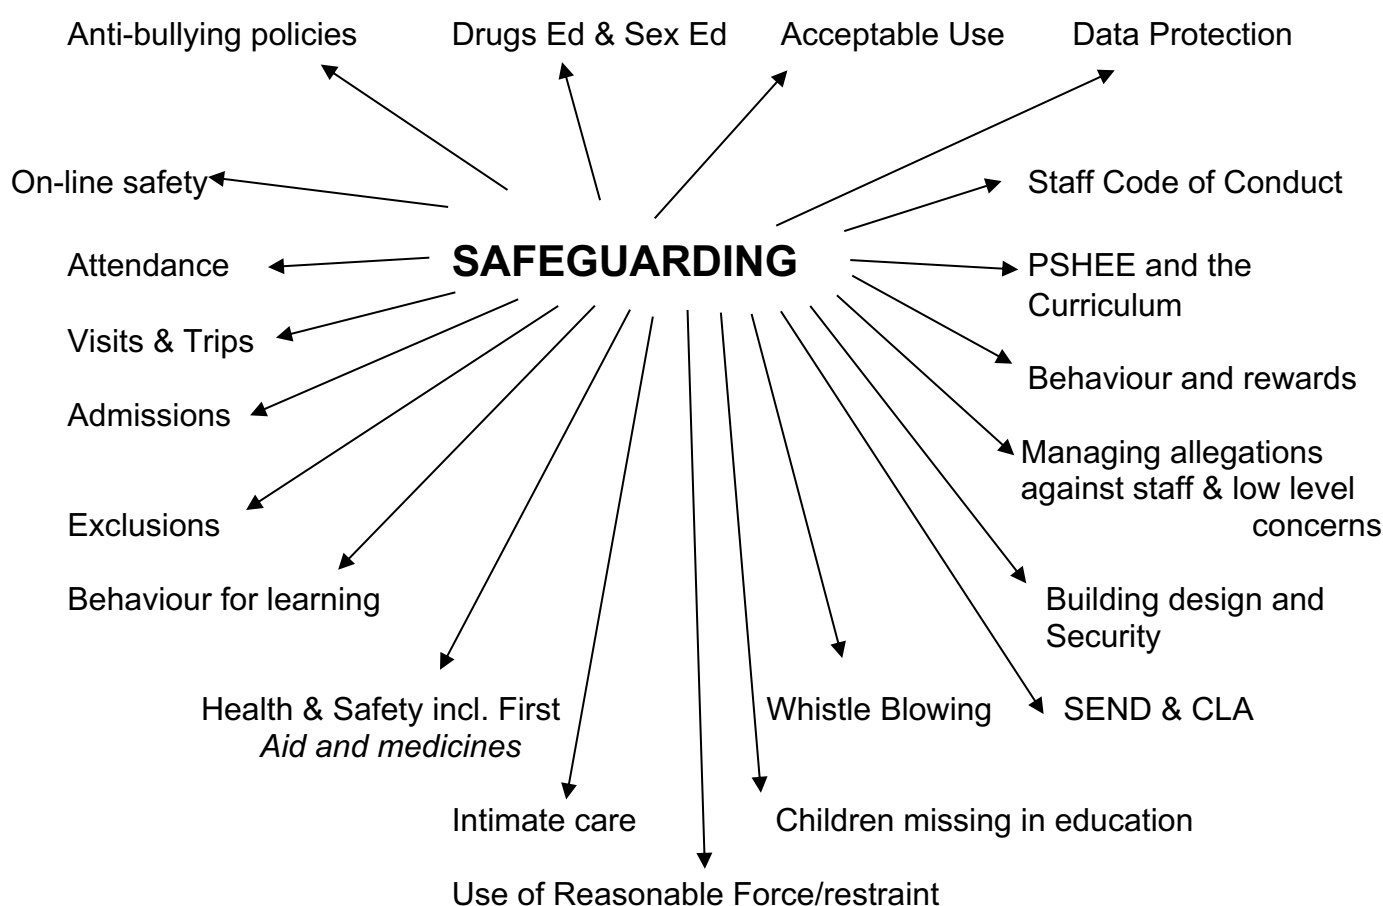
Anti-bullying policies

Drugs Ed & Sex Ed

Acceptable Use

Data Protection

On-line safety

Staff Code of Conduct

SAFEGUARDING

Attendance

PSHEE and the Curriculum

Visits & Trips

Behaviour and rewards

Admissions

Managing allegations against staff & low level concerns

Exclusions

Behaviour for learning

Building design and Security

Health & Safety incl. First *Aid and medicines*

Whistle Blowing

SEND & CLA

Intimate care

Children missing in education

Use of Reasonable Force/restraint